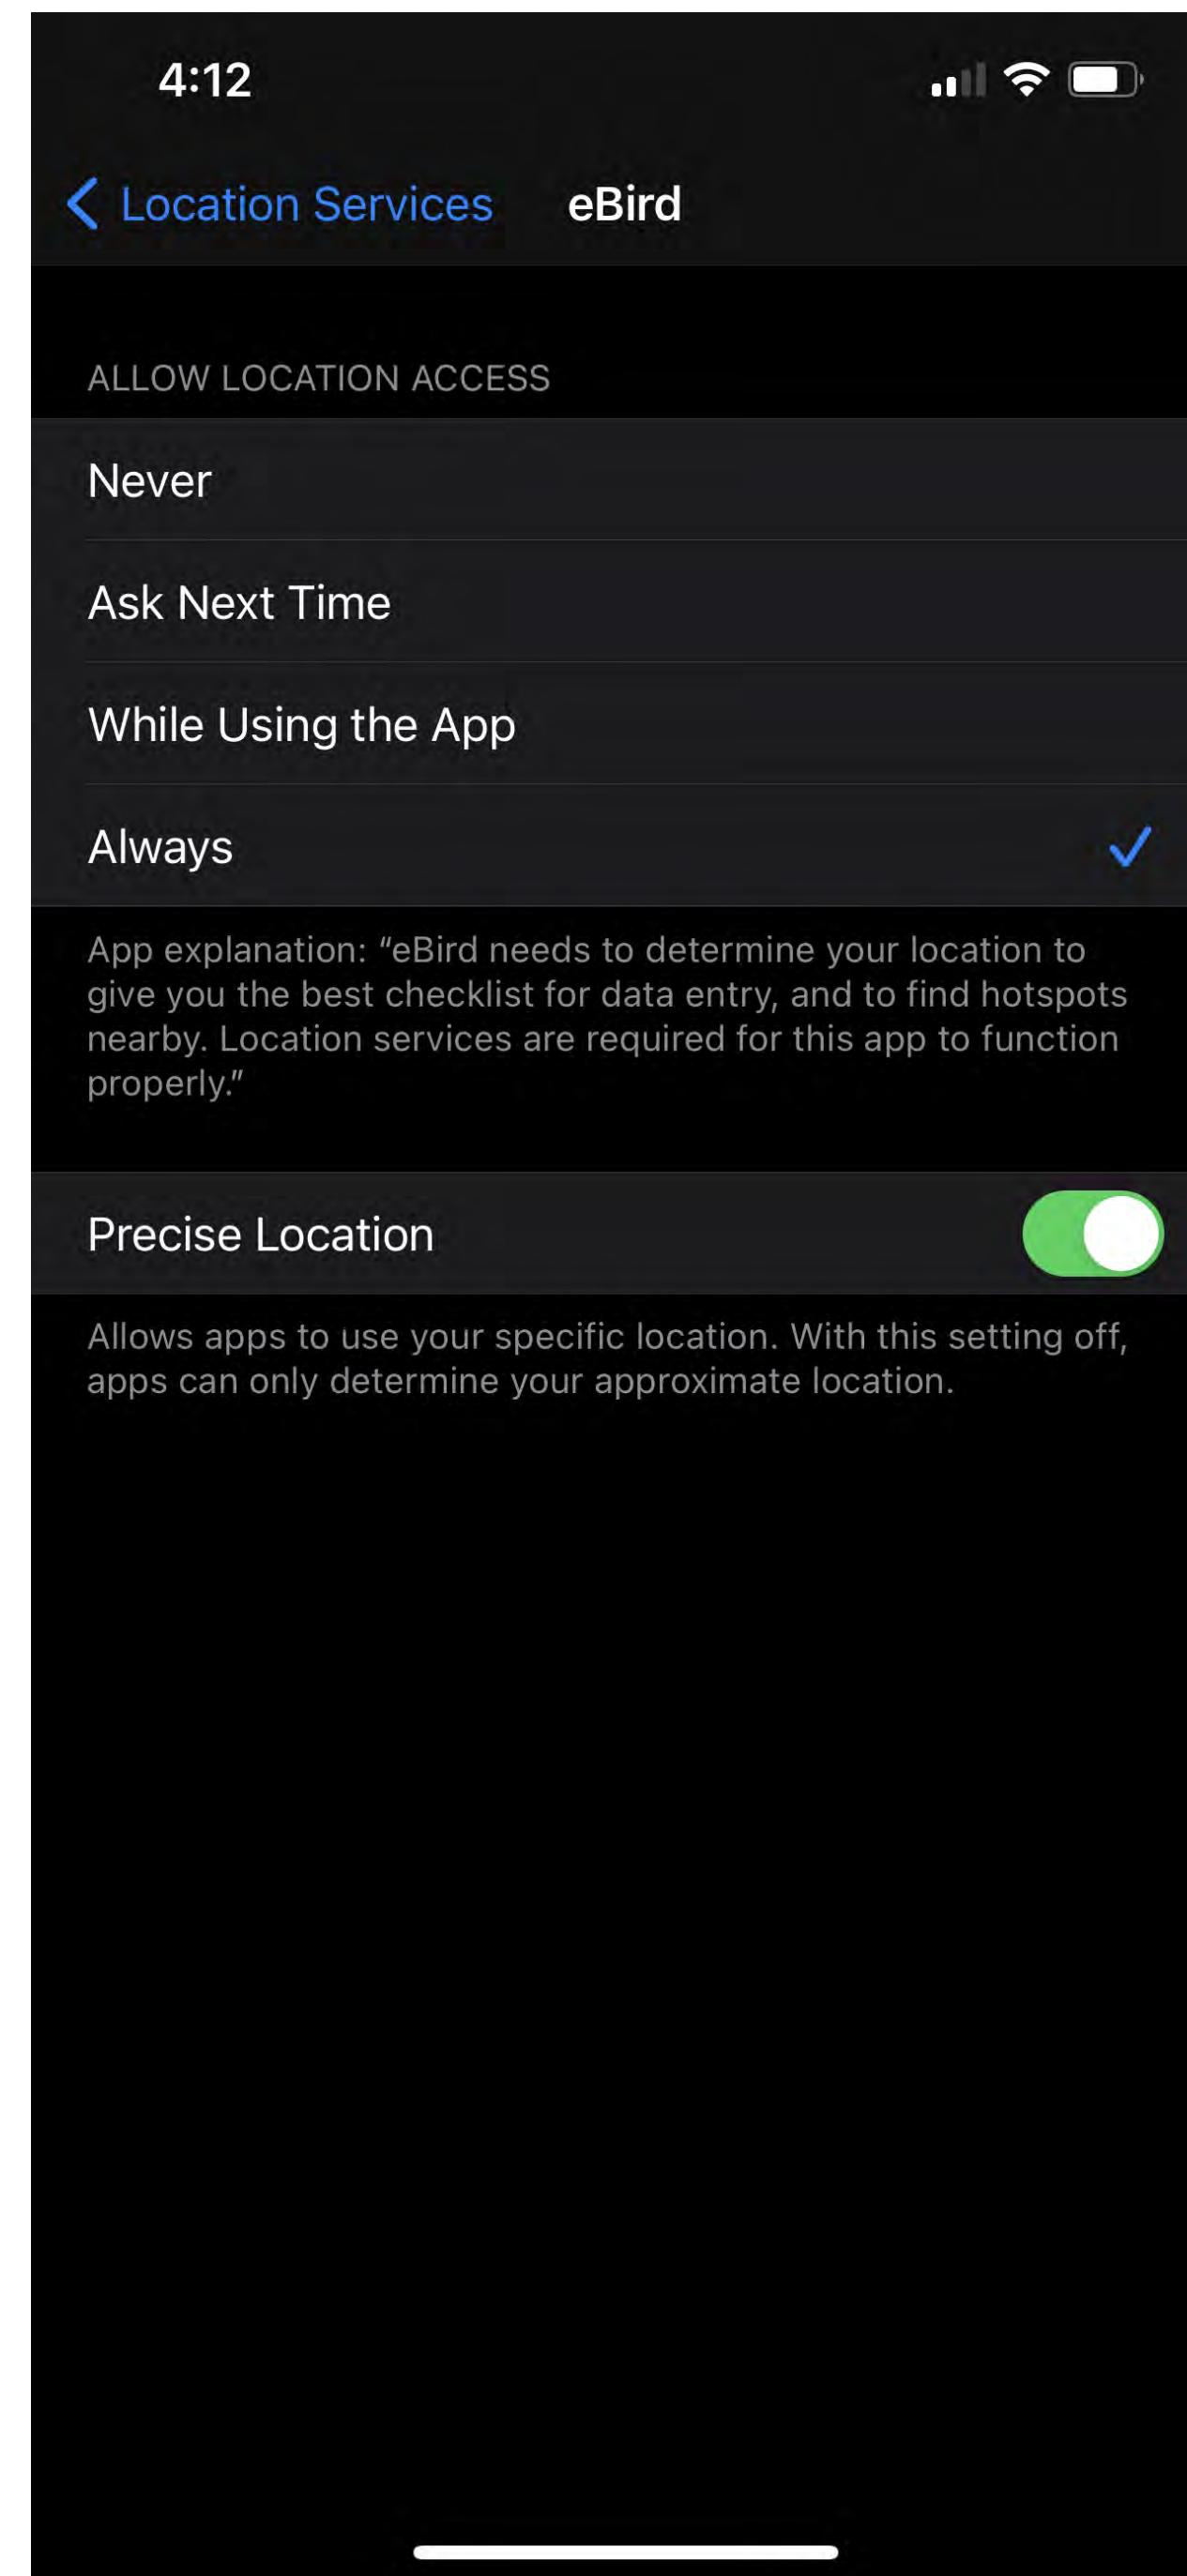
4:12

Location Services eBird

ALLOW LOCATION ACCESS

Never

Ask Next Time

While Using the App

Always

App explanation: “eBird needs to determine your location to give you the best checklist for data entry, and to find hotspots nearby. Location services are required for this app to function properly.”

Precise Location

Allows apps to use your specific location. With this setting off, apps can only determine your approximate location.